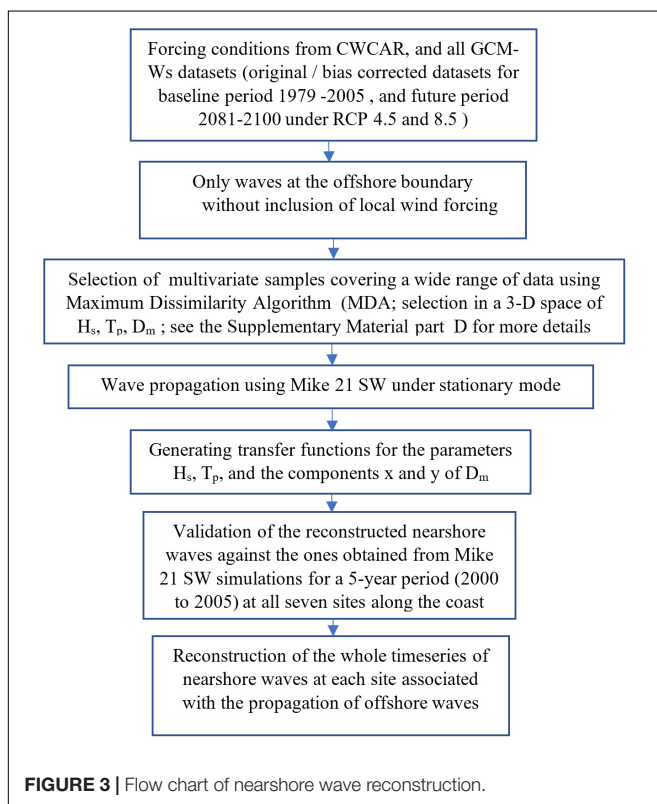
Forcing conditions from CWCAR, and all GCM-Ws datasets (original / bias corrected datasets for baseline period 1979 -2005 , and future period 2081-2100 under RCP 4.5 and 8.5 )

Only waves at the offshore boundary without inclusion of local wind forcing

Selection of multivariate samples covering a wide range of data using Maximum Dissimilarity Algorithm (MDA; selection in a 3-D space of $H_s$, $T_p$, $D_m$ ; see the Supplementary Material part D for more details

Wave propagation using Mike 21 SW under stationary mode

Generating transfer functions for the parameters $H_s$, $T_p$, and the components x and y of $D_m$

Validation of the reconstructed nearshore waves against the ones obtained from Mike 21 SW simulations for a 5-year period (2000 to 2005) at all seven sites along the coast

Reconstruction of the whole timeseries of nearshore waves at each site associated with the propagation of offshore waves

FIGURE 3 | Flow chart of nearshore wave reconstruction.